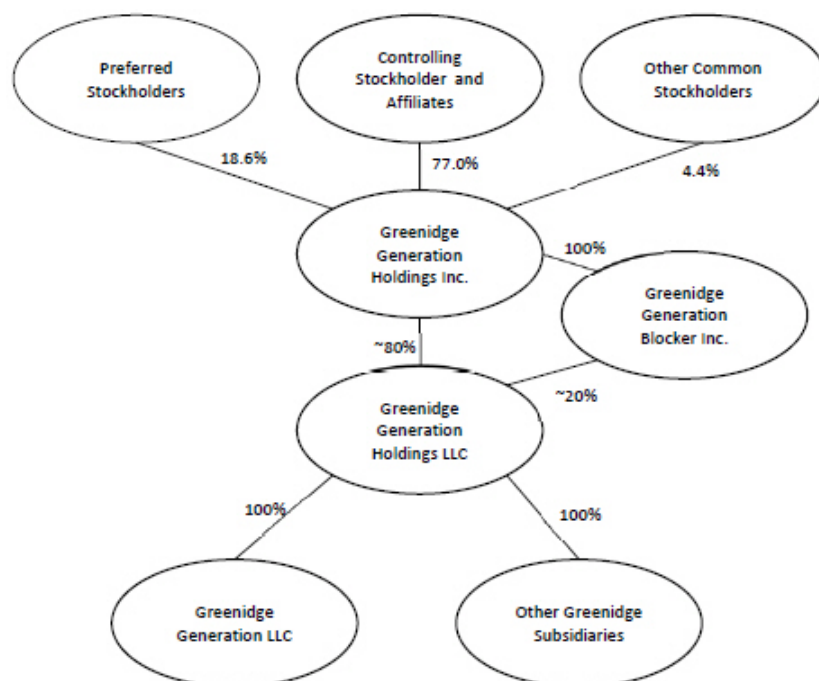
Preferred Stockholders

Controlling Stockholder and Affiliates

Other Common Stockholders

18.6%

77.0%

4.4%

Greenidge Generation Holdings Inc.

100%

Greenidge Generation Blocker Inc.

~80%

~20%

Greenidge Generation Holdings LLC

100%

100%

Greenidge Generation LLC

Other Greenidge Subsidiaries